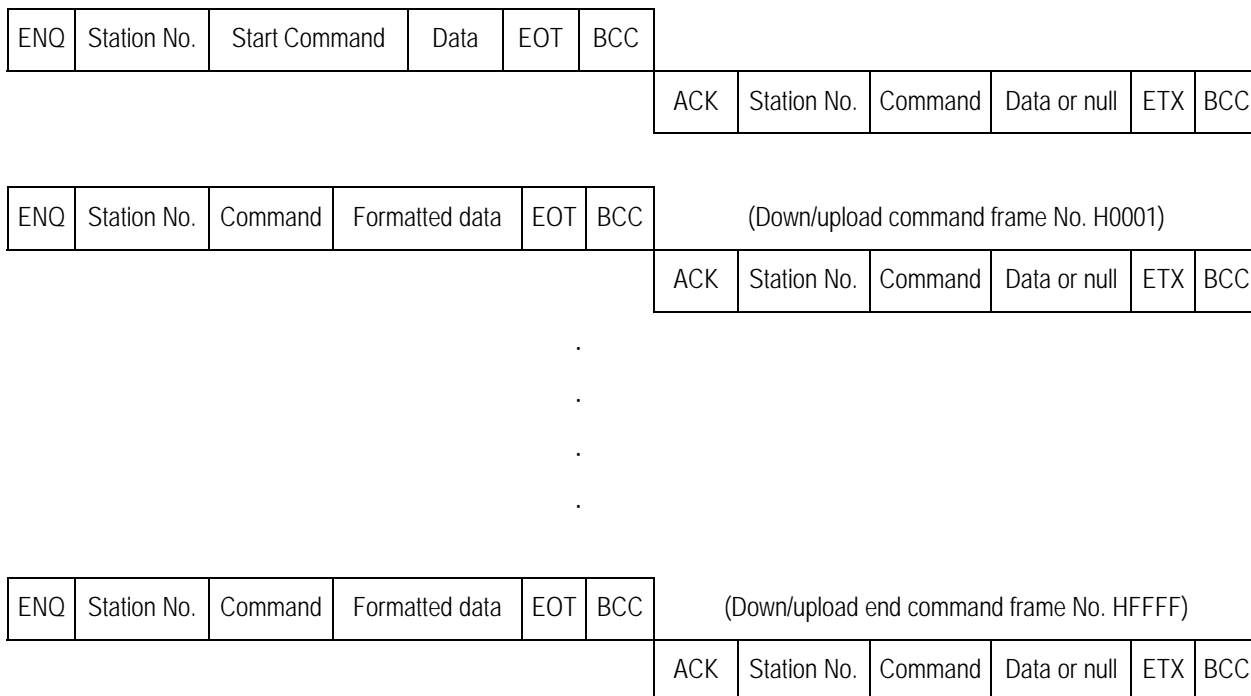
| ENQ | Station No. | Start Command | Data | EOT | BCC |
|---|---|---|---|---|---|

| ACK | Station No. | Command | Data or null | ETX | BCC |
|---|---|---|---|---|---|

| ENQ | Station No. | Command | Formatted data | EOT | BCC |
|---|---|---|---|---|---|

(Down/upload command frame No. H0001)

| ACK | Station No. | Command | Data or null | ETX | BCC |
|---|---|---|---|---|---|

.

.

.

.

| ENQ | Station No. | Command | Formatted data | EOT | BCC |
|---|---|---|---|---|---|

(Down/upload end command frame No. HFFFF)

| ACK | Station No. | Command | Data or null | ETX | BCC |
|---|---|---|---|---|---|